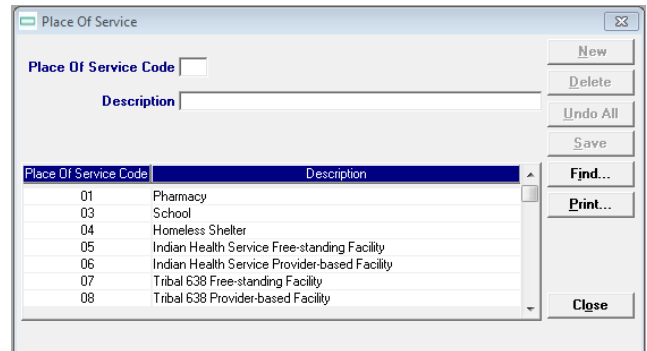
Place Of Service

Place Of Service Code

Description

New
Delete
Undo All
Save
Find...
Print...
Close

| Place Of Service Code | Description |
|---|---|
| 01 | Pharmacy |
| 03 | School |
| 04 | Homeless Shelter |
| 05 | Indian Health Service Free-standing Facility |
| 06 | Indian Health Service Provider-based Facility |
| 07 | Tribal 638 Free-standing Facility |
| 08 | Tribal 638 Provider-based Facility |